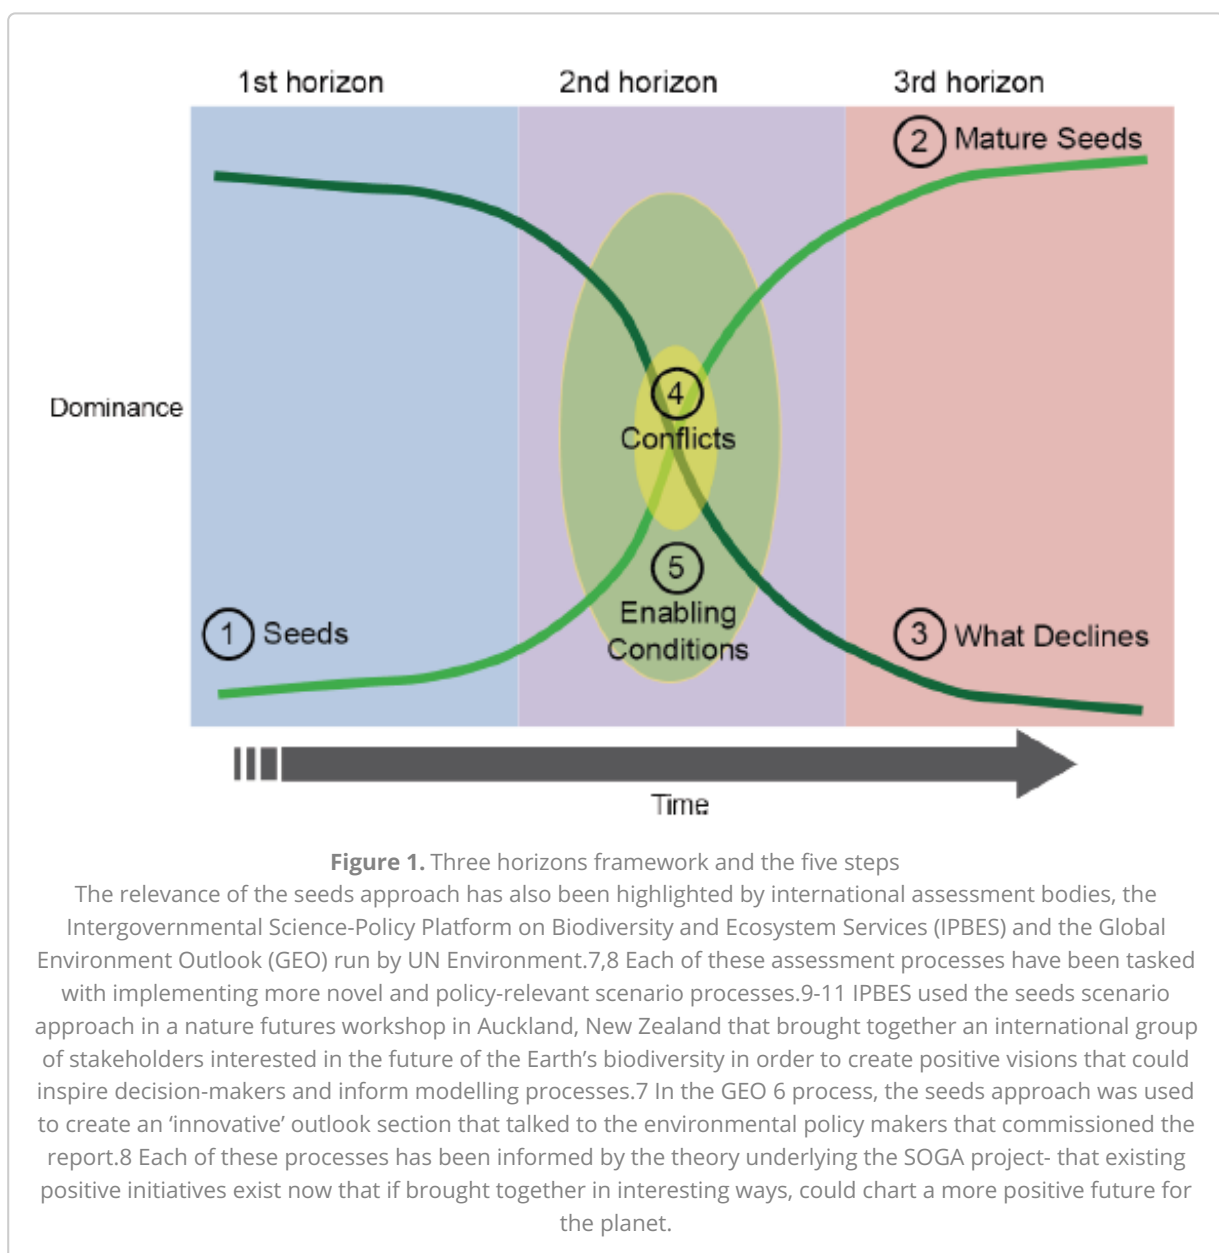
1st horizon
2nd horizon
3rd horizon

2 Mature Seeds

Dominance

4 Conflicts

5 Enabling Conditions

1 Seeds

3 What Declines

Time

**Figure 1.** Three horizons framework and the five steps

The relevance of the seeds approach has also been highlighted by international assessment bodies, the Intergovernmental Science-Policy Platform on Biodiversity and Ecosystem Services (IPBES) and the Global Environment Outlook (GEO) run by UN Environment.7,8 Each of these assessment processes have been tasked with implementing more novel and policy-relevant scenario processes.9-11 IPBES used the seeds scenario approach in a nature futures workshop in Auckland, New Zealand that brought together an international group of stakeholders interested in the future of the Earth's biodiversity in order to create positive visions that could inspire decision-makers and inform modelling processes.7 In the GEO 6 process, the seeds approach was used to create an 'innovative' outlook section that talked to the environmental policy makers that commissioned the report.8 Each of these processes has been informed by the theory underlying the SOGA project- that existing positive initiatives exist now that if brought together in interesting ways, could chart a more positive future for the planet.